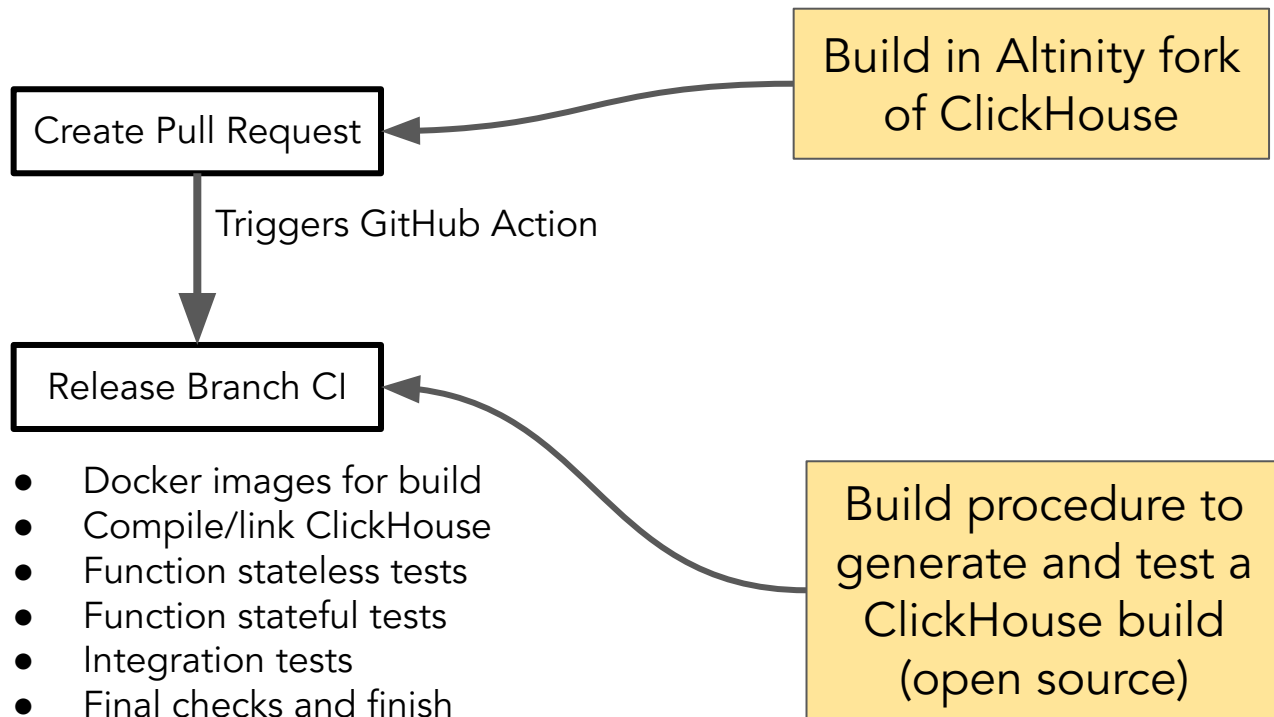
Create Pull Request

Build in Altinity fork of ClickHouse

Triggers GitHub Action

Release Branch CI

- Docker images for build
- Compile/link ClickHouse
- Function stateless tests
- Function stateful tests
- Integration tests
- Final checks and finish

Build procedure to generate and test a ClickHouse build (open source)